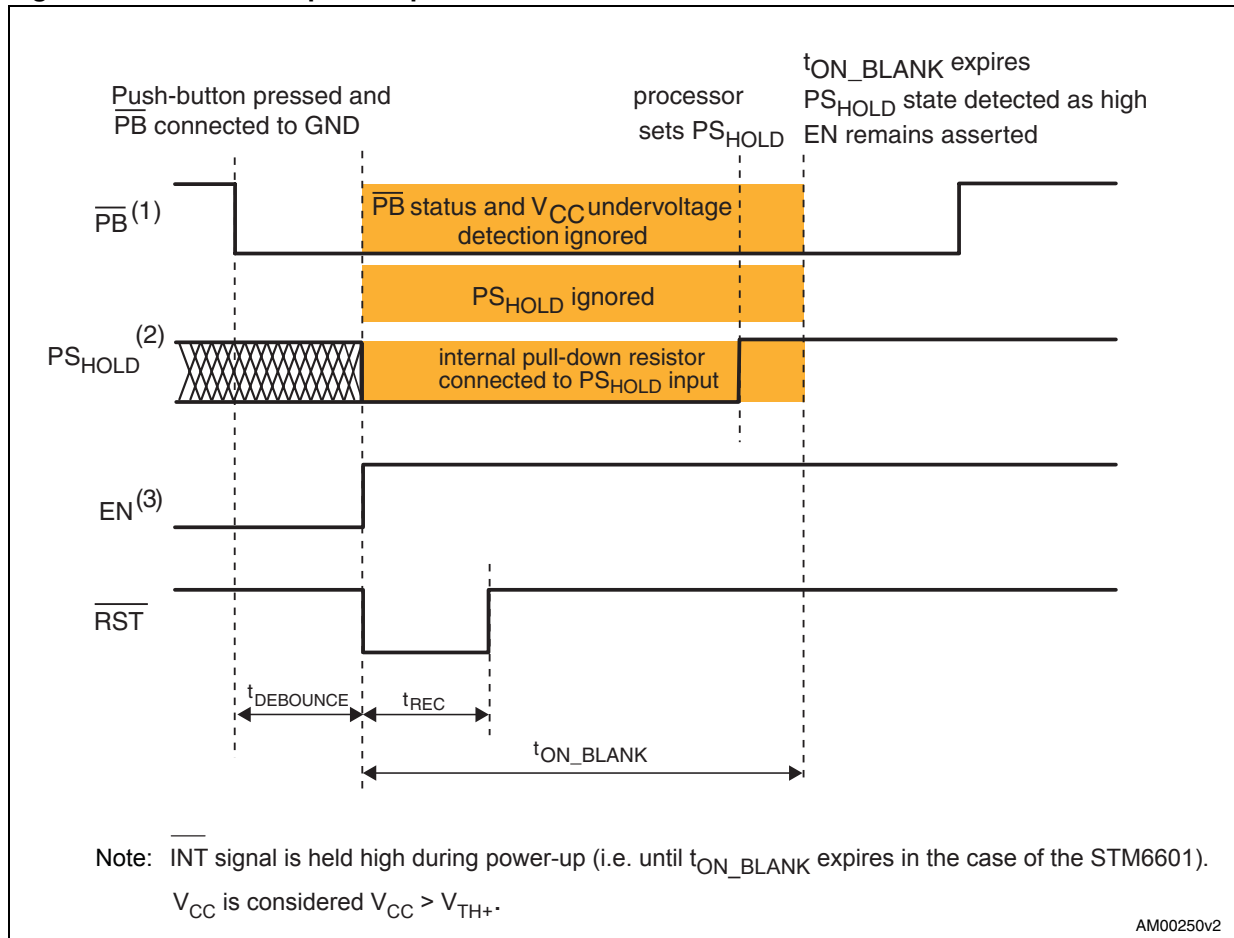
Push-button pressed and $\overline{PB}$ connected to GND

processor sets $PS_{HOLD}$

$t_{ON\_BLANK}$ expires
$PS_{HOLD}$ state detected as high
EN remains asserted

$\overline{PB}^{(1)}$

$\overline{PB}$ status and $V_{CC}$ undervoltage detection ignored

$PS_{HOLD}$ ignored

$PS_{HOLD}^{(2)}$

internal pull-down resistor connected to $PS_{HOLD}$ input

$EN^{(3)}$

$\overline{RST}$

$t_{DEBOUNCE}$

$t_{REC}$

$t_{ON\_BLANK}$

Note: $\overline{INT}$ signal is held high during power-up (i.e. until $t_{ON\_BLANK}$ expires in the case of the STM6601).
$V_{CC}$ is considered $V_{CC} > V_{TH+}$.

AM00250v2